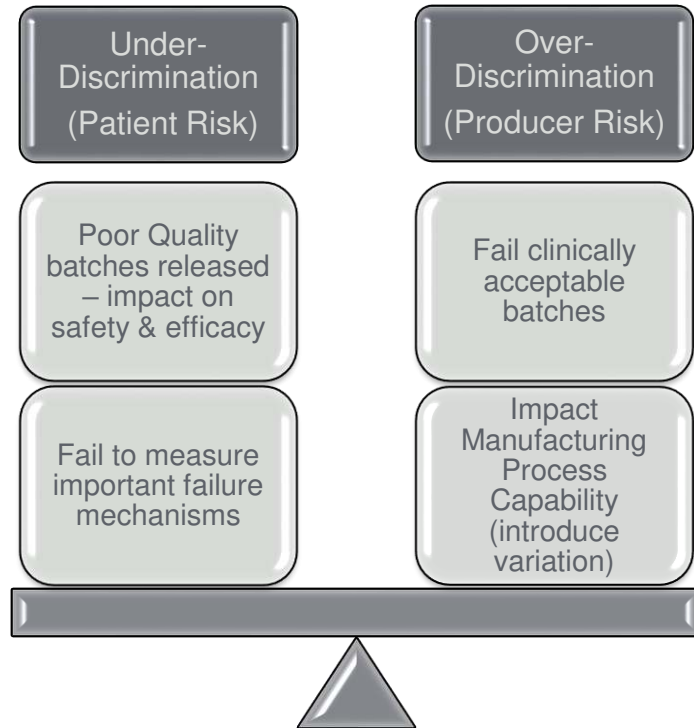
Under-Discrimination (Patient Risk)

Poor Quality batches released – impact on safety & efficacy

Fail to measure important failure mechanisms

Over-Discrimination (Producer Risk)

Fail clinically acceptable batches

Impact Manufacturing Process Capability (introduce variation)